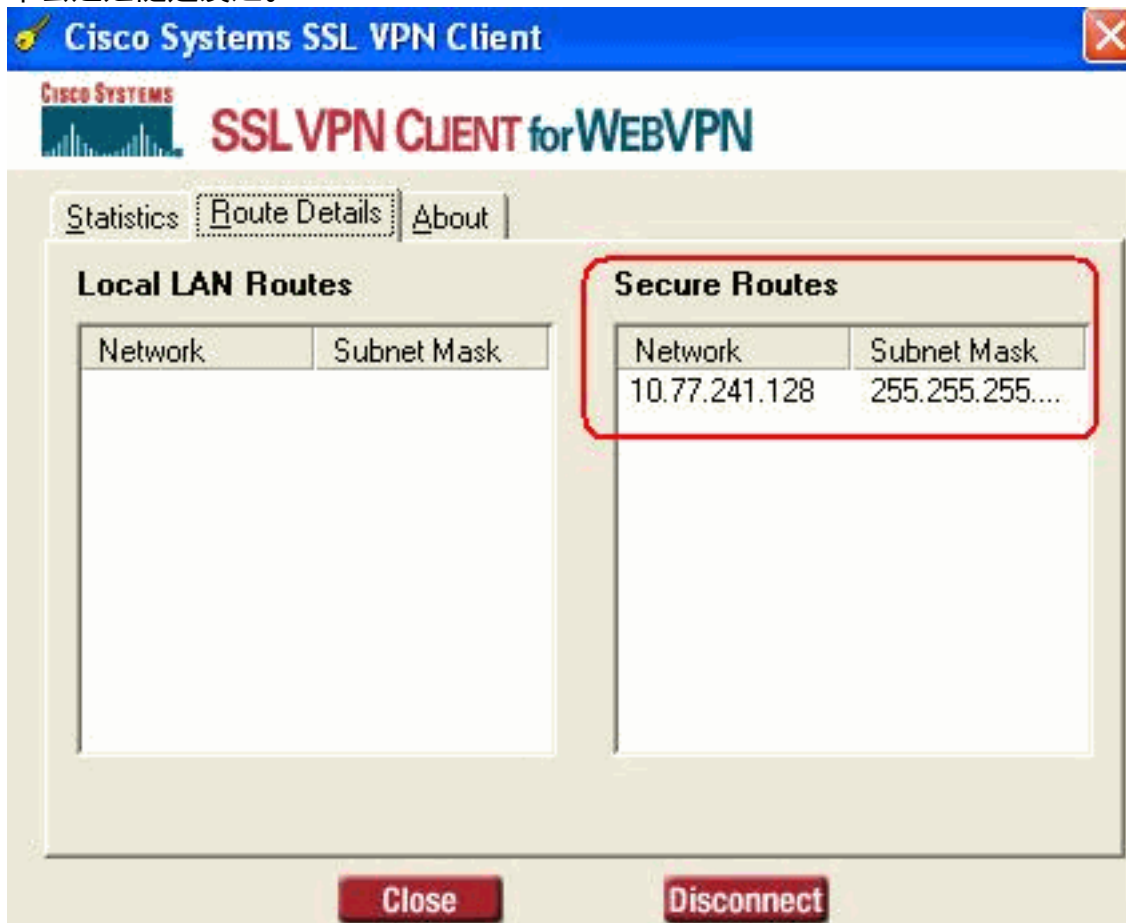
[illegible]

Cisco Systems SSL VPN Client

CISCO SYSTEMS

SSL VPN CLIENT for WEBVPN

Statistics | Route Details | About

Local LAN Routes

| Network | Subnet Mask |
|---|---|

Secure Routes

| Network | Subnet Mask |
|---|---|
| 10.77.241.128 | 255.255.255.... |

Close

Disconnect